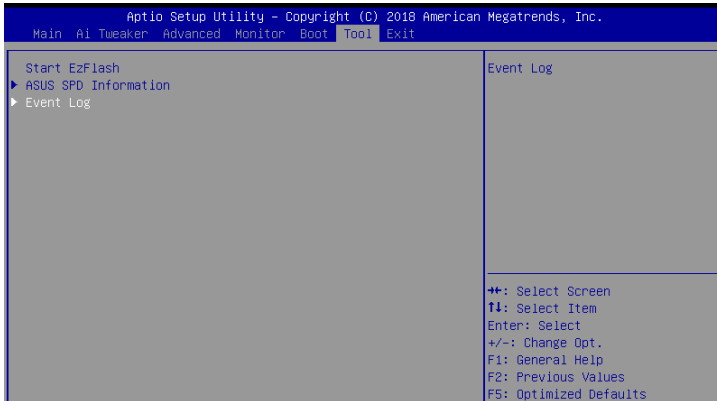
Aptio Setup Utility – Copyright (C) 2018 American Megatrends, Inc.
Main Ai Tweaker Advanced Monitor Boot Tool Exit

Start EzFlash
▶ ASUS SPD Information
▶ Event Log

Event Log

→←: Select Screen
↑↓: Select Item
Enter: Select
+/-: Change Opt.
F1: General Help
F2: Previous Values
F5: Optimized Defaults